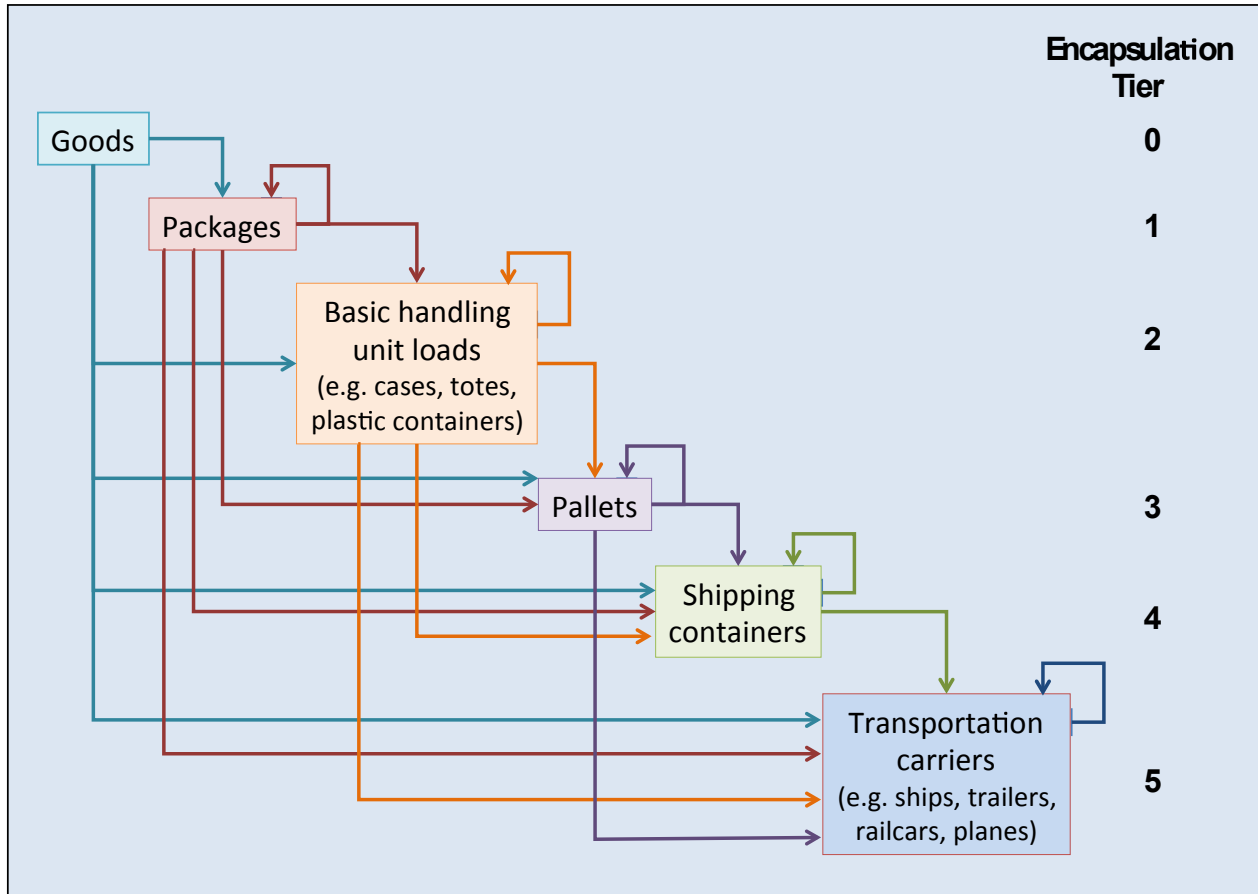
Encapsulation Tier

0

1

2

3

4

5

Goods

Packages

Basic handling unit loads (e.g. cases, totes, plastic containers)

Pallets

Shipping containers

Transportation carriers (e.g. ships, trailers, railcars, planes)